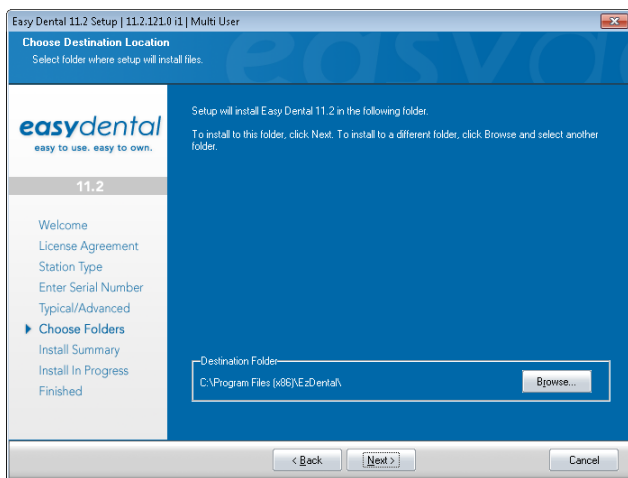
Easy Dental 11.2 Setup | 11.2.121.0 i1 | Multi User

Choose Destination Location
Select folder where setup will install files.

easydental
easy to use. easy to own.

11.2

Welcome
License Agreement
Station Type
Enter Serial Number
Typical/Advanced
Choose Folders
Install Summary
Install In Progress
Finished

Setup will install Easy Dental 11.2 in the following folder.

To install to this folder, click Next. To install to a different folder, click Browse and select another folder.

Destination Folder
C:\Program Files (x86)\EzDental\

Browse...

< Back
Next >
Cancel